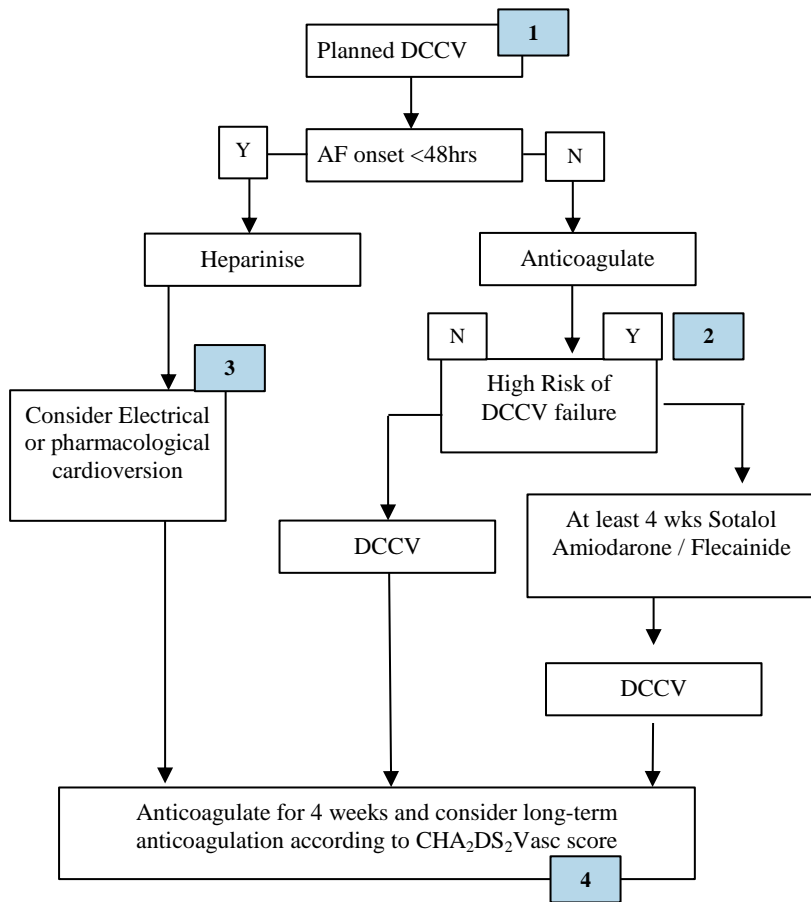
Planned DCCV

1

Y

AF onset <48hrs

N

Heparinise

Anticoagulate

N

Y

2

3

High Risk of DCCV failure

Consider Electrical or pharmacological cardioversion

DCCV

At least 4 wks Sotalol Amiodarone / Flecainide

DCCV

Anticoagulate for 4 weeks and consider long-term anticoagulation according to $CHA_2DS_2$Vasc score

4